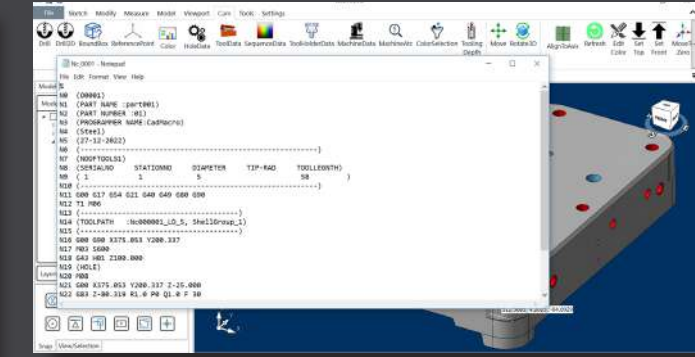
File Sketch Modify Measure Model Viewport Cam Tools Settings

Drill DrillGD BoundBox ReferencePoint Color HoleData ToolData SequenceData ToolHolderData MachineData Machinistic ColorSelection Tooling Depth Move Rotate3D AlignToAxis Refresh Edit Color Set Top Set Front Move To Zero

Nc_0001 - Notepad

File Edit Format View Help

%
N0 (O0001)
N1 (PART NAME :part001)
N2 (PART NUMBER :01)
N3 (PROGRAMMER NAME:CadMacro)
N4 (Steel)
N5 (27-12-2022)
N6 (-----------------------------------------)
N7 (NOOFTOOLS1)
N8 (SERIALNO STATIONNO DIAMETER TIP-RAD TOOLLENGTH)
( 1 1 5 50 )
N10 (-----------------------------------------)
N11 G00 G17 G54 G21 G40 G49 G80 G90
N12 T1 M06
N13 (-----------------------------------------)
N14 (TOOLPATH :Nc000001_LD_5, ShellGroup_1)
N15 (-----------------------------------------)
N16 G00 G90 X375.053 Y200.337
N17 M03 1600
N18 G43 H01 Z100.000
N19 (HOLE)
N20 M08
N21 G00 X375.053 Y200.337 Z-25.000
N22 G83 Z-80.319 R1.0 P0 Q1.0 F 30

Model
Layer

Snap View/Selection